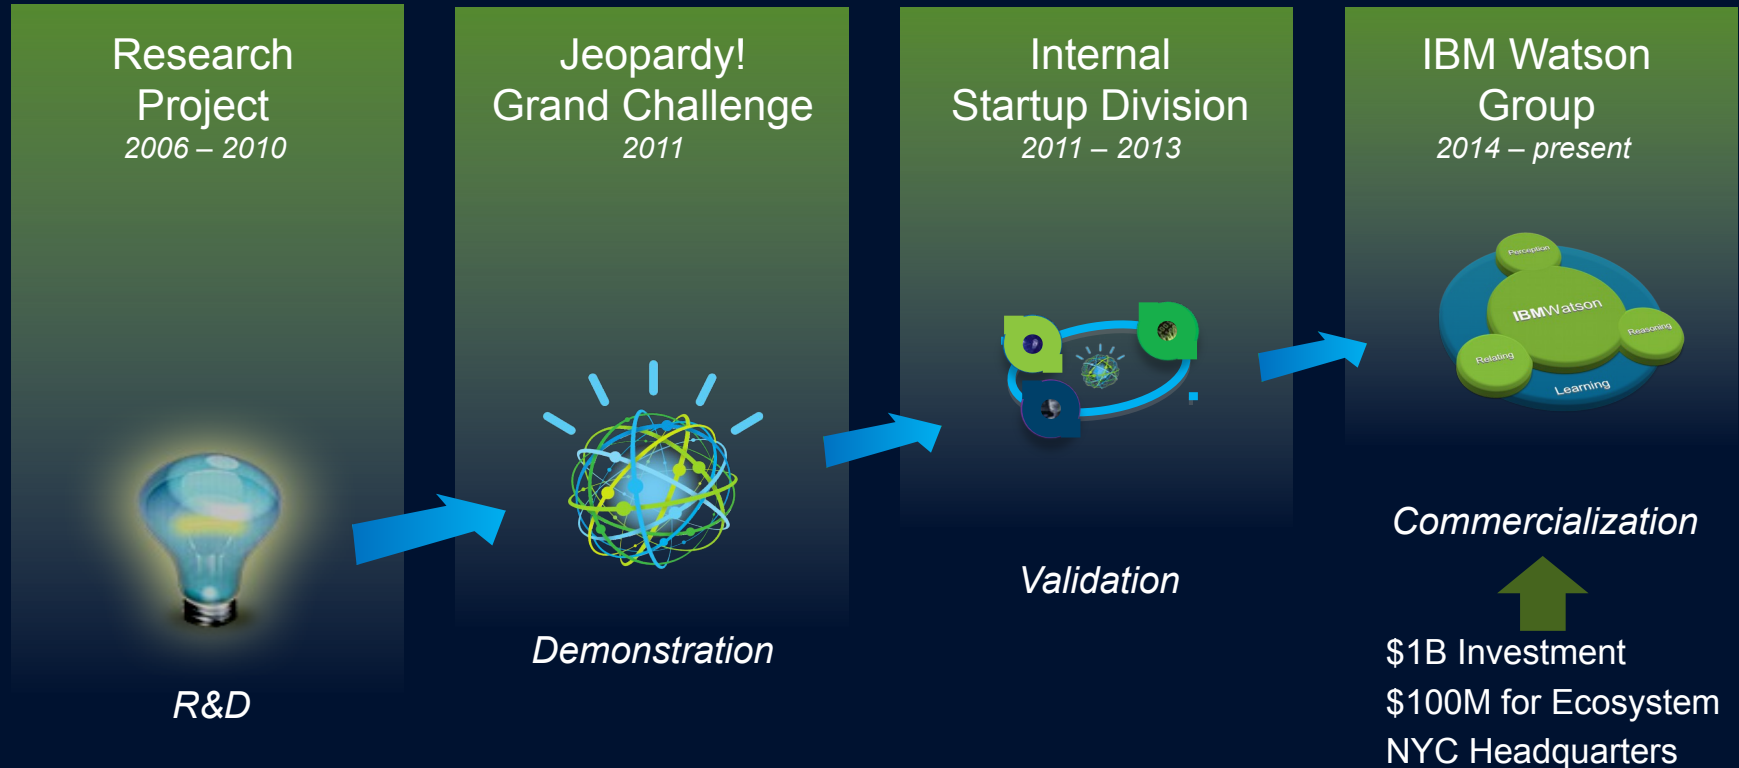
Research Project
2006 – 2010

R&D

Jeopardy! Grand Challenge
2011

Demonstration

Internal Startup Division
2011 – 2013

Validation

IBM Watson Group
2014 – present

Perception

IBMWatson

Reasoning

Relating

Learning

Commercialization

$1B Investment
$100M for Ecosystem
NYC Headquarters